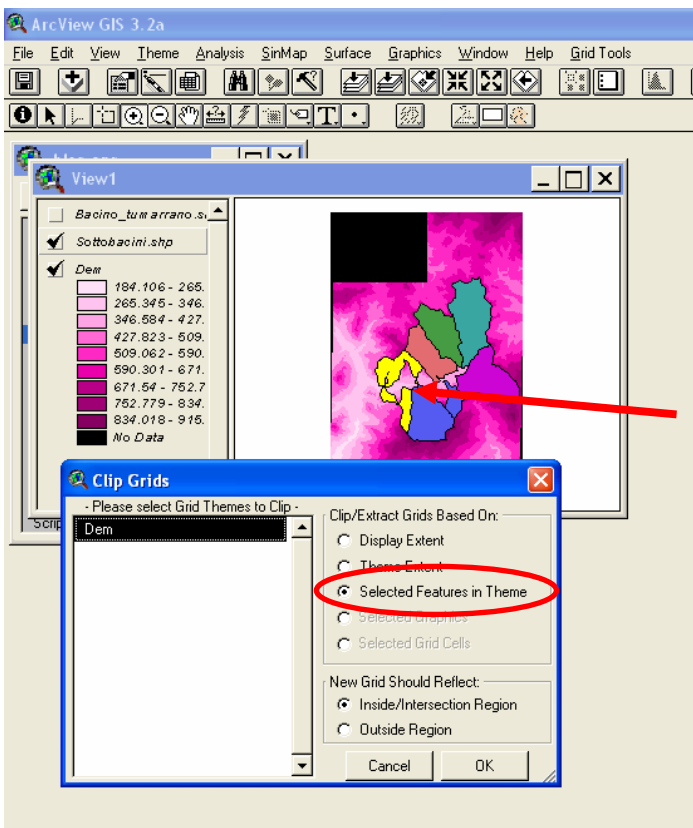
ArcView GIS 3.2a

File Edit View Theme Analysis SinMap Surface Graphics Window Help Grid Tools

View1

Bacino_tumarrano.s

Sottobacini.shp

Dem

184.106 - 265.

265.345 - 346.

346.584 - 427.

427.823 - 509.

509.062 - 590.

590.301 - 671.

671.54 - 752.7

752.779 - 834.

834.018 - 915.

No Data

Scrip

Clip Grids

- Please select Grid Themes to Clip -

Dem

Clip/Extract Grids Based On:

Display Extent

Theme Extent

Selected Features in Theme

Selected Graphics

Selected Grid Cells

New Grid Should Reflect:

Inside/Intersection Region

Outside Region

Cancel

OK